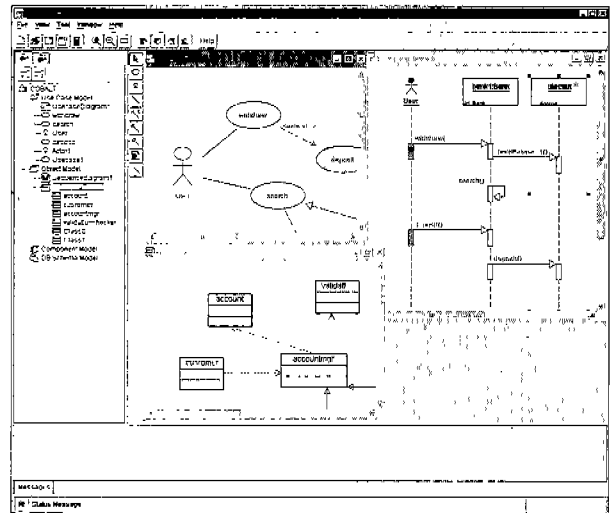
File View Tool Window Help

COBALT
Use Case Model
UseCaseDiagram
withdraw
search
User
deposit
Actor
Usecase
Object Model
SequenceDiagram
account
customer
accountmgr
validateUser
Class
Class
Component Model
DB Schema Model

withdraw
deposit
search
User

account
validate
customer
accountmgr

User
bankServer
account

withdraw()
limitBalance(...10)
search()
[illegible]
deposit()

Message
Status Message